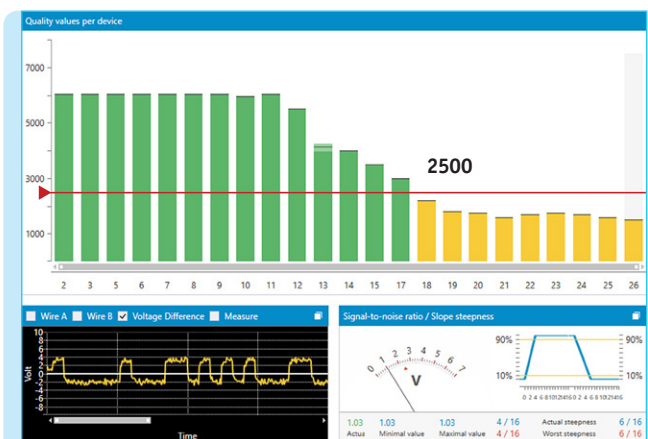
Quality values per device

7000
5000
3000
1000

2500

2 3 5 6 7 8 9 10 11 12 13 14 15 17 18 19 20 21 22 23 24 25 26

Wire A Wire B Voltage Difference Measure

10
8
6
4
2
0
-2
-4
-6
-8
-10
Volt

Time

Signal-to-noise ratio / Slope steepness

0 1 2 3 4 5 6 7
V

90%
10%
90%
10%
0 2 4 6 8 10 12 14 16 0 2 4 6 8 10 12 14 16

| 1.03 | 1.03 | 1.03 | 4 / 16 | Actual steepness | 6 / 16 |
|---|---|---|---|---|---|
| Actua | Minimal value | Maximal value | 4 / 16 | Worst steepness | 6 / 16 |